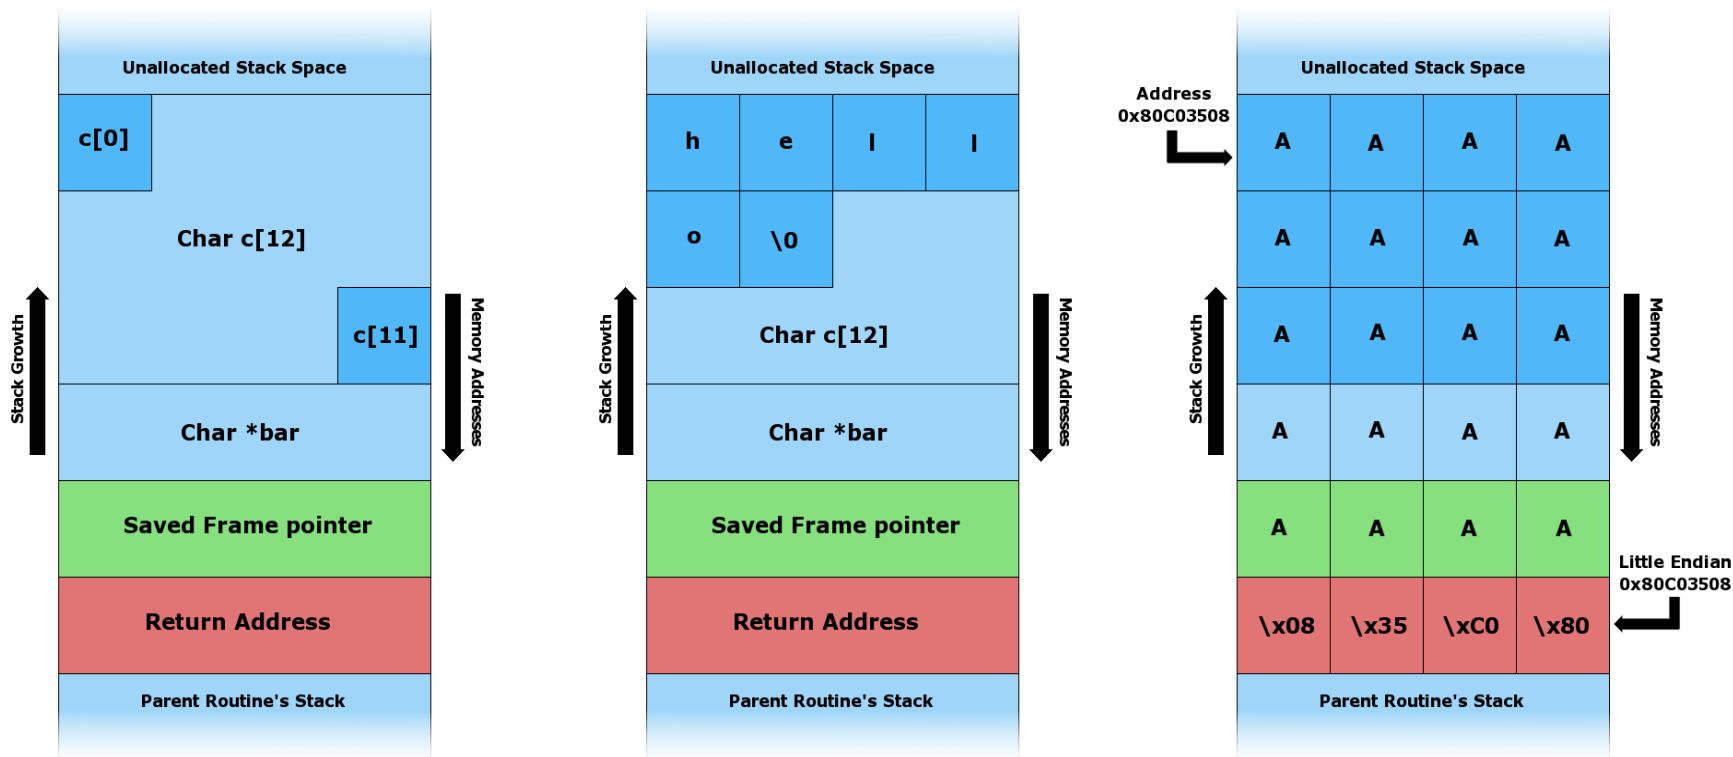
Unallocated Stack Space

c[0]

Char c[12]

c[11]

Char *bar

Saved Frame pointer

Return Address

Parent Routine's Stack

Stack Growth

Memory Addresses

Unallocated Stack Space

| h | e | l | l |
|---|---|---|---|
| o | \0 | | |

Char c[12]

Char *bar

Saved Frame pointer

Return Address

Parent Routine's Stack

Stack Growth

Memory Addresses

Address 0x80C03508

Unallocated Stack Space

| A | A | A | A |
|---|---|---|---|
| A | A | A | A |
| A | A | A | A |
| A | A | A | A |
| A | A | A | A |
| \x08 | \x35 | \xC0 | \x80 |

Parent Routine's Stack

Stack Growth

Memory Addresses

Little Endian 0x80C03508